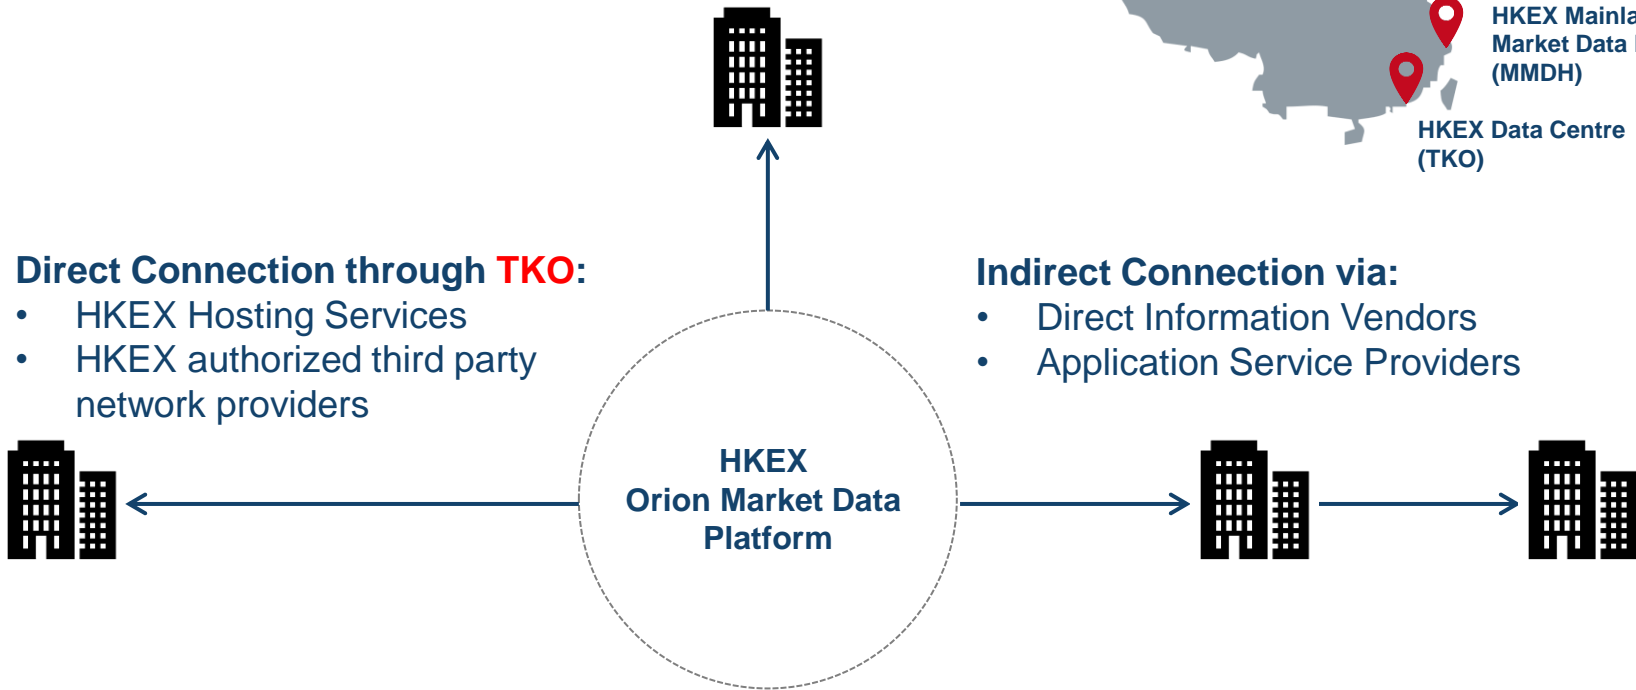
HKEX Mainla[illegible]
Market Data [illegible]
(MMDH)

HKEX Data Centre
(TKO)

Direct Connection through TKO:
• HKEX Hosting Services
• HKEX authorized third party network providers

Indirect Connection via:
• Direct Information Vendors
• Application Service Providers

HKEX
Orion Market Data
Platform